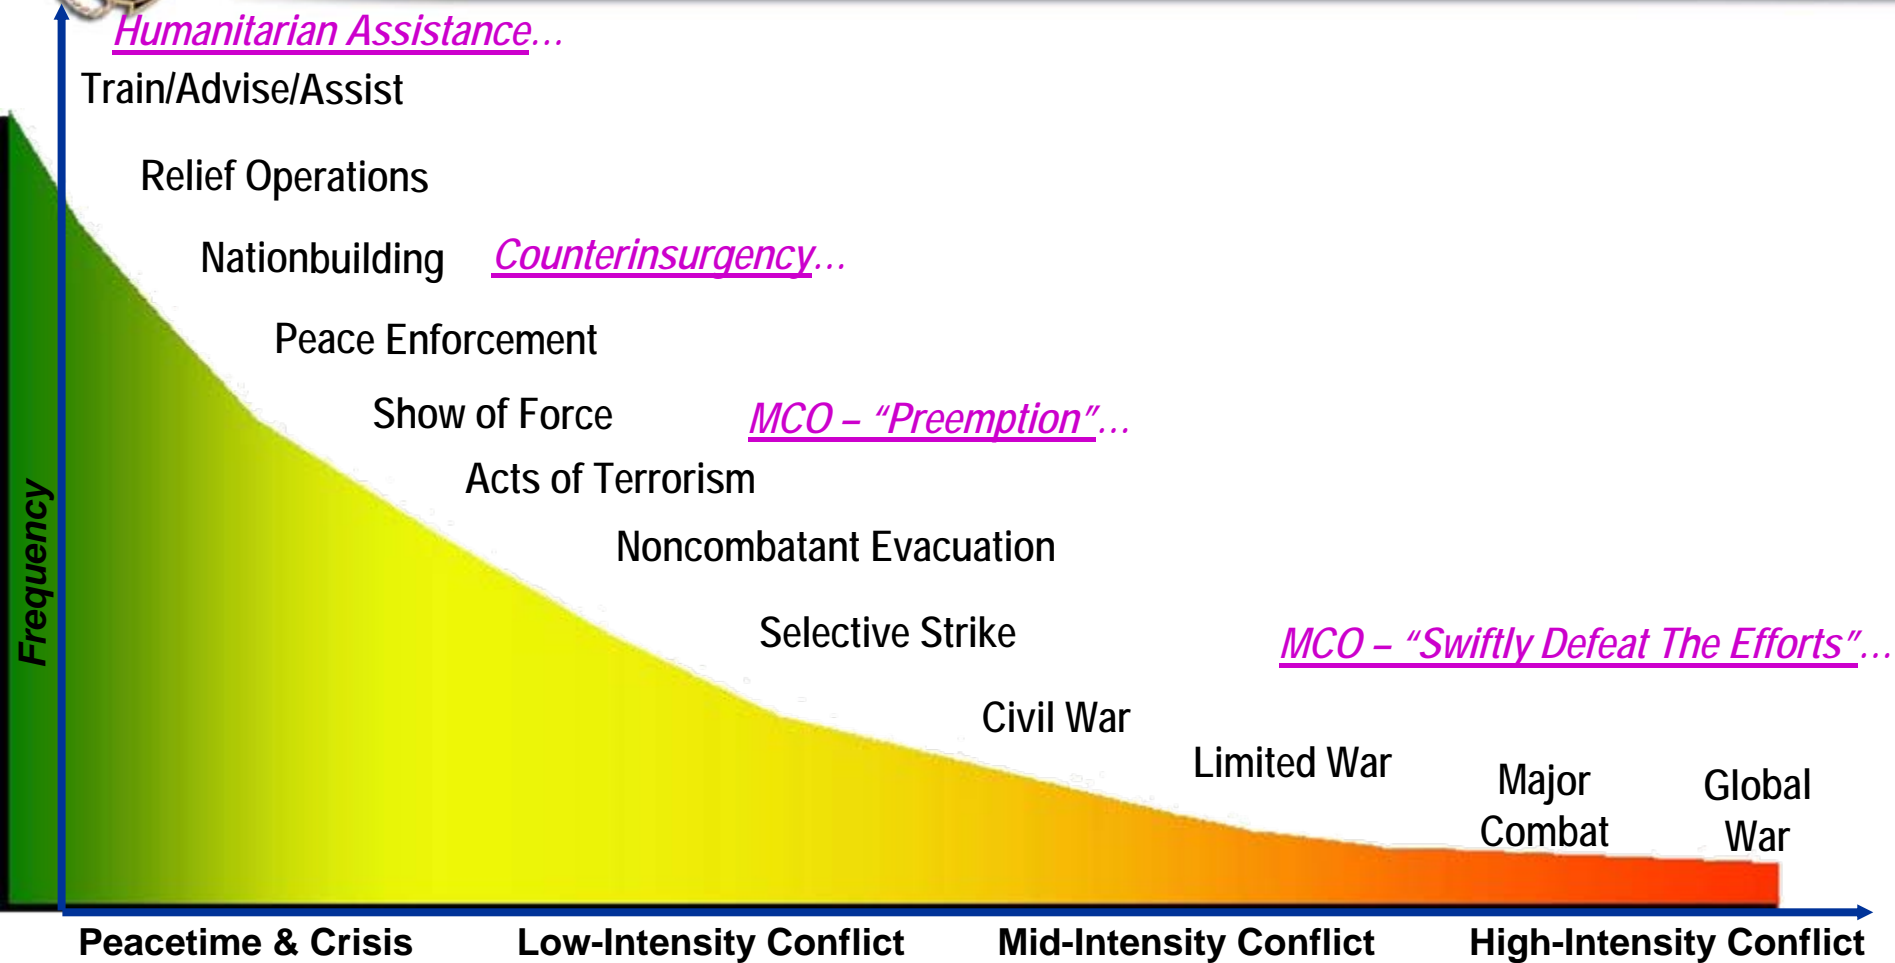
Humanitarian Assistance…

Train/Advise/Assist

Relief Operations

Nationbuilding

Counterinsurgency…

Peace Enforcement

Show of Force

MCO – "Preemption"…

Acts of Terrorism

Noncombatant Evacuation

Selective Strike

MCO – "Swiftly Defeat The Efforts"…

Civil War

Limited War

Major Combat

Global War

Frequency

Peacetime & Crisis

Low-Intensity Conflict

Mid-Intensity Conflict

High-Intensity Conflict